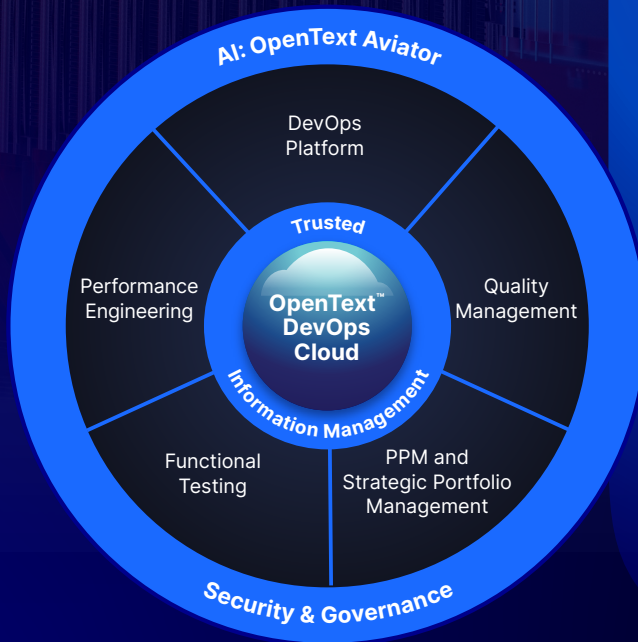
AI: OpenText Aviator

DevOps Platform

Quality Management

PPM and Strategic Portfolio Management

Functional Testing

Performance Engineering

Trusted

OpenText™ DevOps Cloud

Information Management

Security & Governance